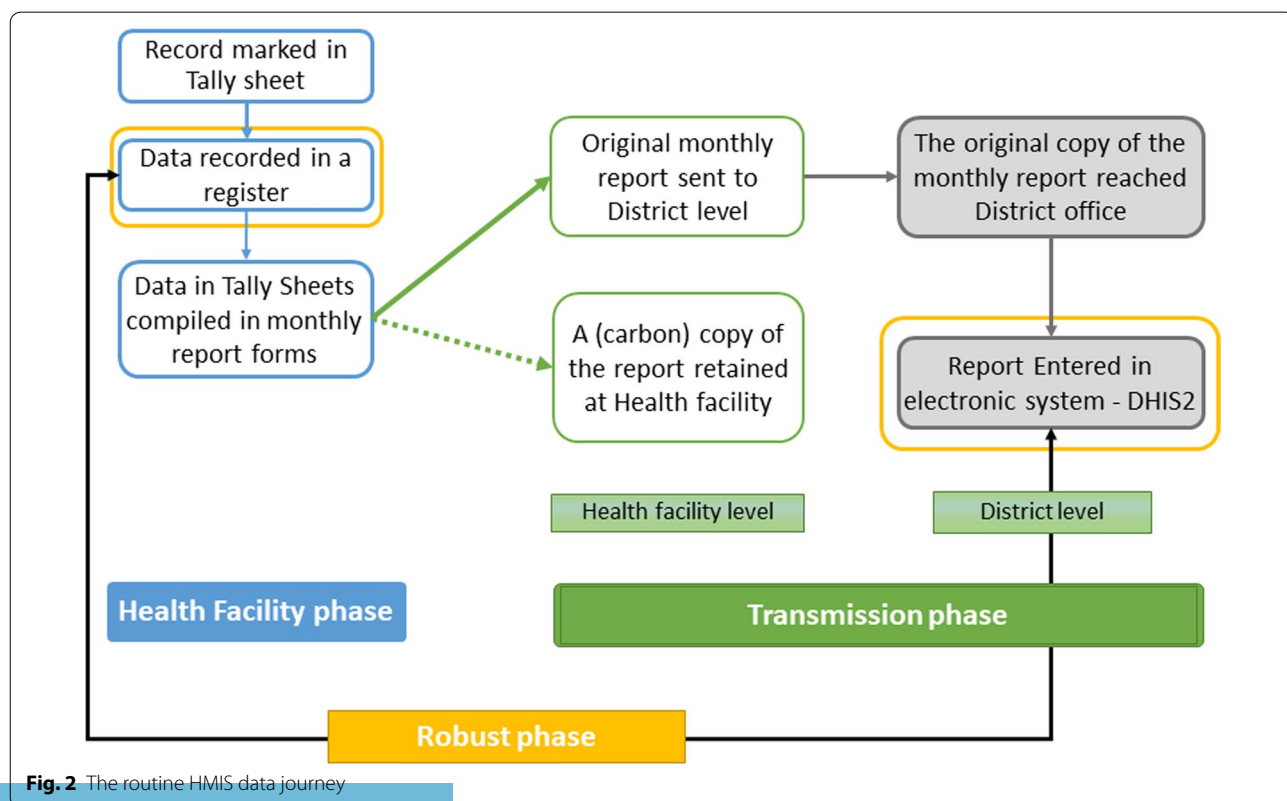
Record marked in Tally sheet

Data recorded in a register

Data in Tally Sheets compiled in monthly report forms

Original monthly report sent to District level

A (carbon) copy of the report retained at Health facility

The original copy of the monthly report reached District office

Report Entered in electronic system - DHIS2

Health facility level

District level

Health Facility phase

Transmission phase

Robust phase

**Fig. 2** The routine HMIS data journey